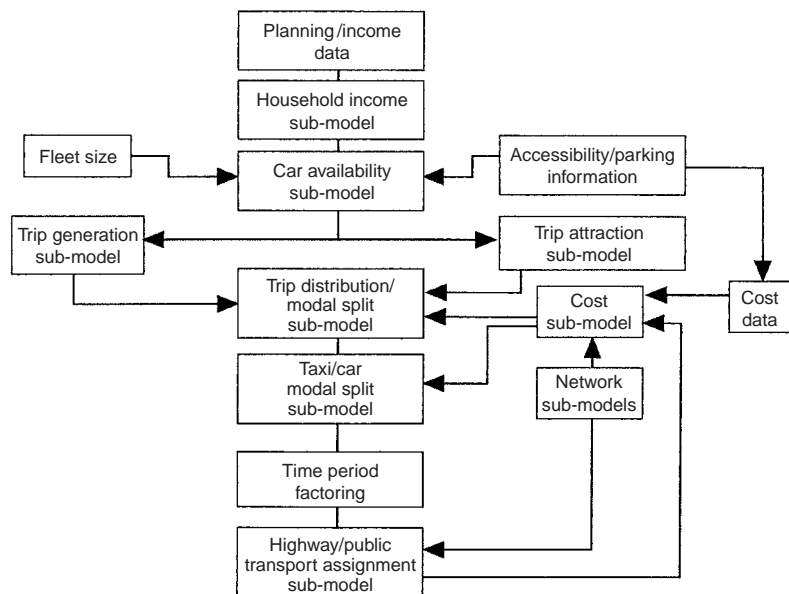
Planning/income data

Household income sub-model

Fleet size

Car availability sub-model

Accessibility/parking information

Trip generation sub-model

Trip attraction sub-model

Trip distribution/ modal split sub-model

Cost sub-model

Cost data

Taxi/car modal split sub-model

Network sub-models

Time period factoring

Highway/public transport assignment sub-model